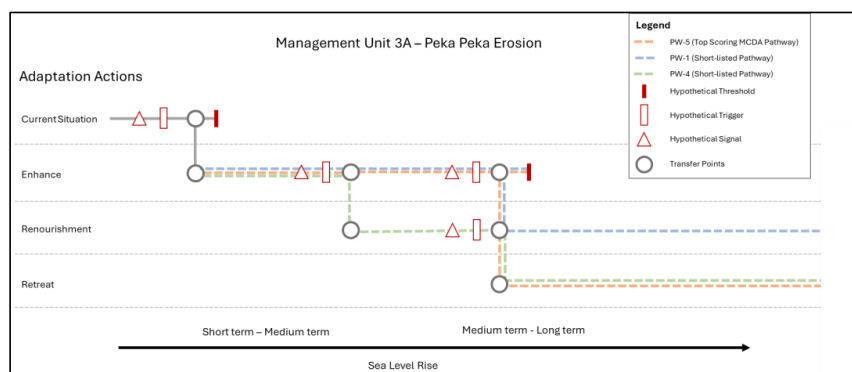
Management Unit 3A – Peka Peka Erosion

Adaptation Actions

Current Situation

Enhance

Renourishment

Retreat

Short term – Medium term

Medium term - Long term

Sea Level Rise

Legend

PW-5 (Top Scoring MCDA Pathway)

PW-1 (Short-listed Pathway)

PW-4 (Short-listed Pathway)

Hypothetical Threshold

Hypothetical Trigger

Hypothetical Signal

Transfer Points